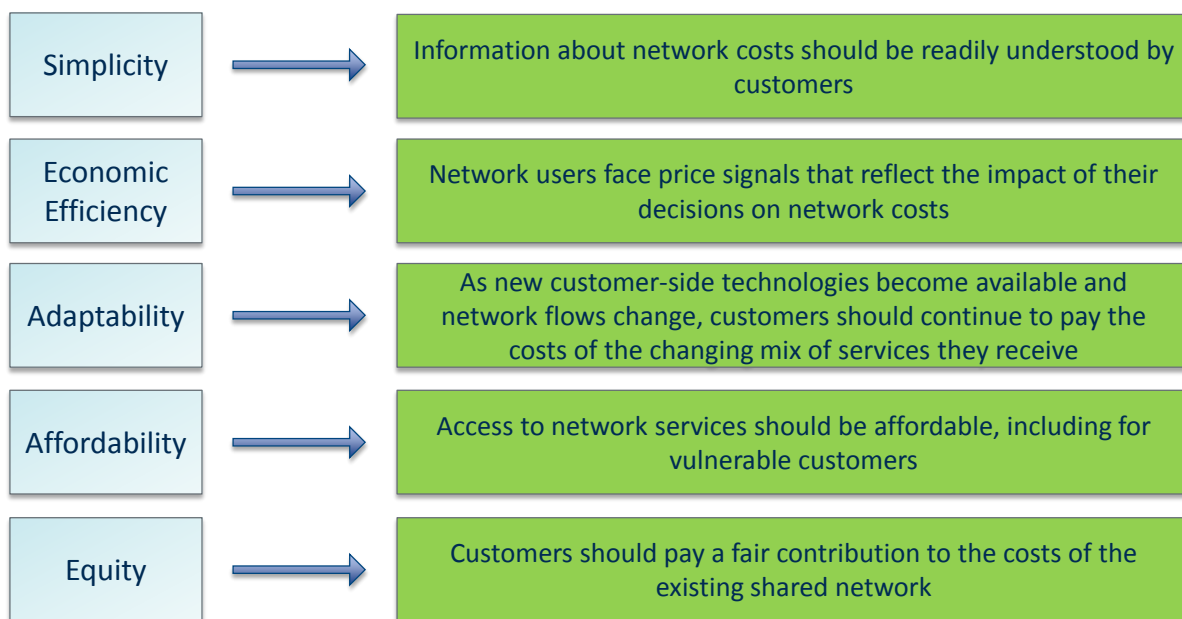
Simplicity

Information about network costs should be readily understood by customers

Economic Efficiency

Network users face price signals that reflect the impact of their decisions on network costs

Adaptability

As new customer-side technologies become available and network flows change, customers should continue to pay the costs of the changing mix of services they receive

Affordability

Access to network services should be affordable, including for vulnerable customers

Equity

Customers should pay a fair contribution to the costs of the existing shared network